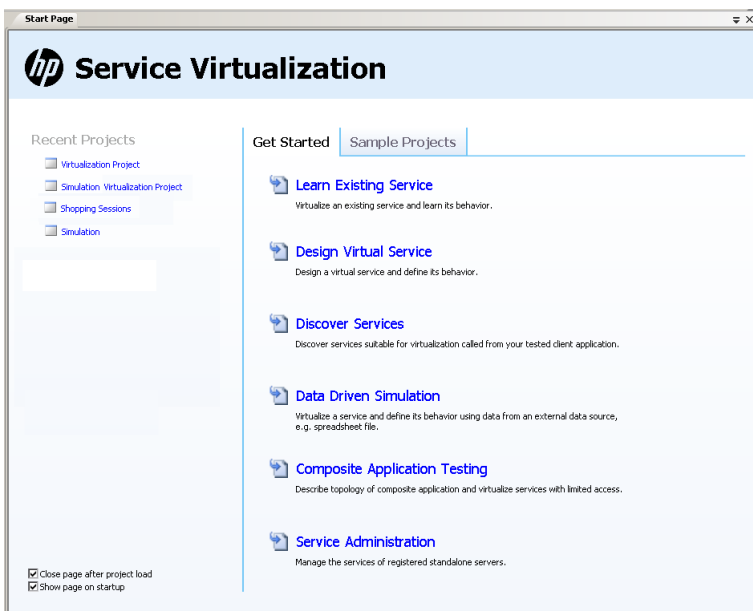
Start Page

hp Service Virtualization

Recent Projects

Virtualization Project

Simulation Virtualization Project

Shopping Sessions

Simulation

Get Started

Sample Projects

Learn Existing Service

Virtualize an existing service and learn its behavior.

Design Virtual Service

Design a virtual service and define its behavior.

Discover Services

Discover services suitable for virtualization called from your tested client application.

Data Driven Simulation

Virtualize a service and define its behavior using data from an external data source, e.g. spreadsheet file.

Composite Application Testing

Describe topology of composite application and virtualize services with limited access.

Service Administration

Manage the services of registered standalone servers.

☑ Close page after project load
☑ Show page on startup